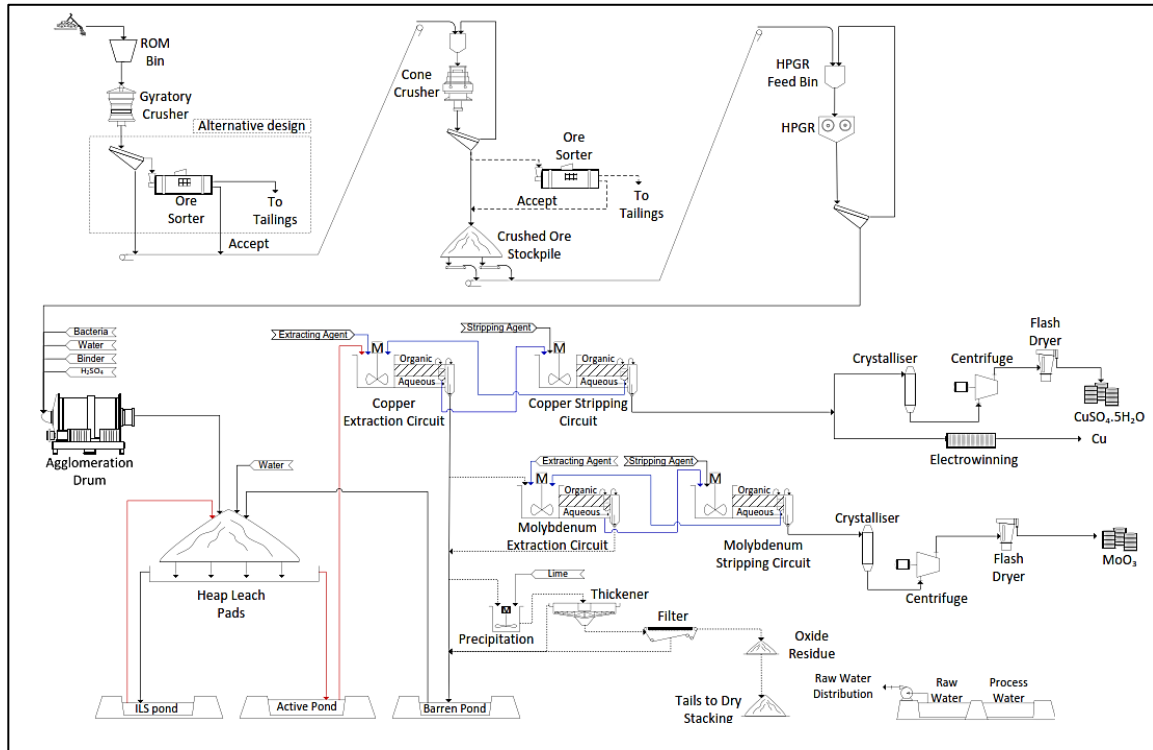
ROM Bin

Gyratory Crusher

Alternative design

Ore Sorter

To Tailings

Accept

Cone Crusher

Ore Sorter

Accept

To Tailings

Crushed Ore Stockpile

HPGR Feed Bin

HPGR

Bacteria

Water

Binder

$H_2SO_4$

Agglomeration Drum

Extracting Agent

M

Organic

Aqueous

Copper Extraction Circuit

Stripping Agent

M

Organic

Aqueous

Copper Stripping Circuit

Crystalliser

Centrifuge

Flash Dryer

$CuSO_4.5H_2O$

Electrowinning

Cu

Water

Extracting Agent

Stripping Agent

M

Organic

Aqueous

Molybdenum Extraction Circuit

M

Organic

Aqueous

Molybdenum Stripping Circuit

Crystalliser

Flash Dryer

$MoO_3$

Centrifuge

Heap Leach Pads

Lime

Thickener

Precipitation

Filter

Oxide Residue

Tails to Dry Stacking

Raw Water Distribution

Raw Water

Process Water

ILS pond

Active Pond

Barren Pond